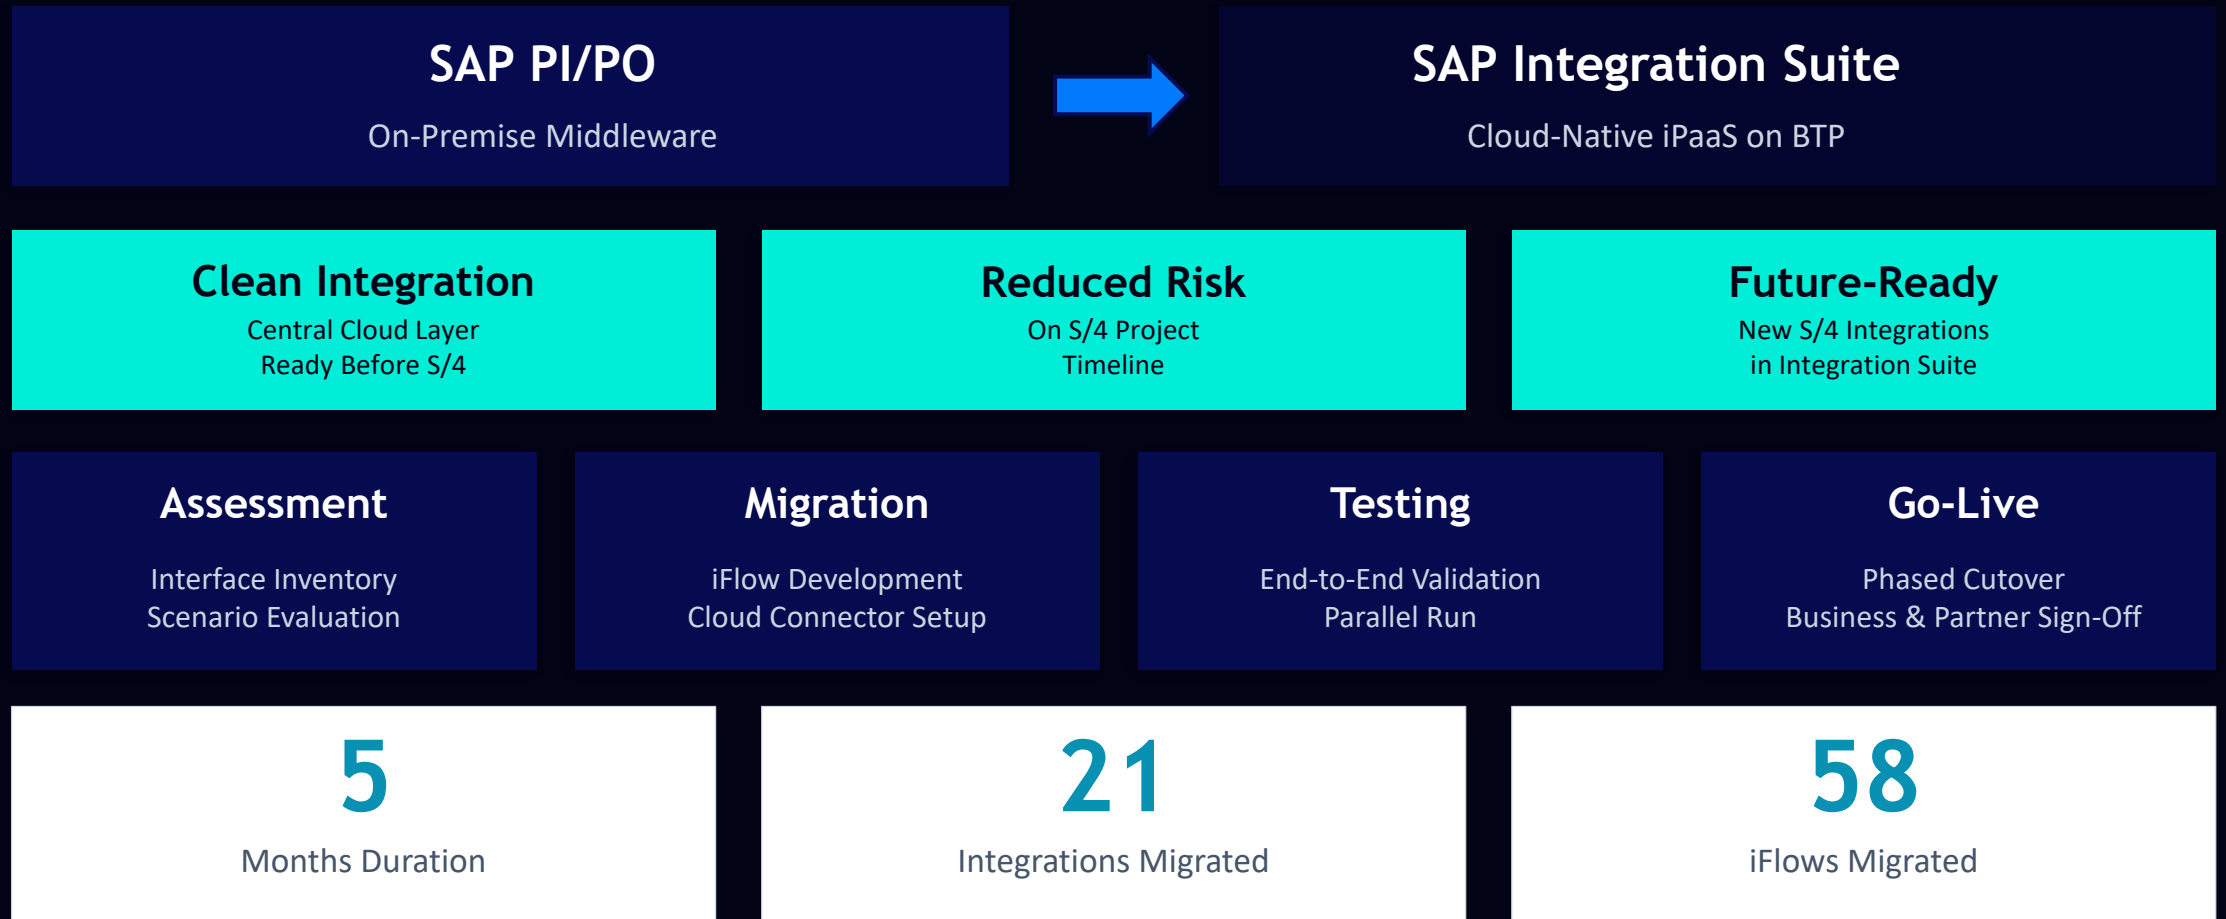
SAP PI/PO

On-Premise Middleware

SAP Integration Suite

Cloud-Native iPaaS on BTP

Clean Integration

Central Cloud Layer
Ready Before S/4

Reduced Risk

On S/4 Project
Timeline

Future-Ready

New S/4 Integrations
in Integration Suite

Assessment

Interface Inventory
Scenario Evaluation

Migration

iFlow Development
Cloud Connector Setup

Testing

End-to-End Validation
Parallel Run

Go-Live

Phased Cutover
Business & Partner Sign-Off

5

Months Duration

21

Integrations Migrated

58

iFlows Migrated